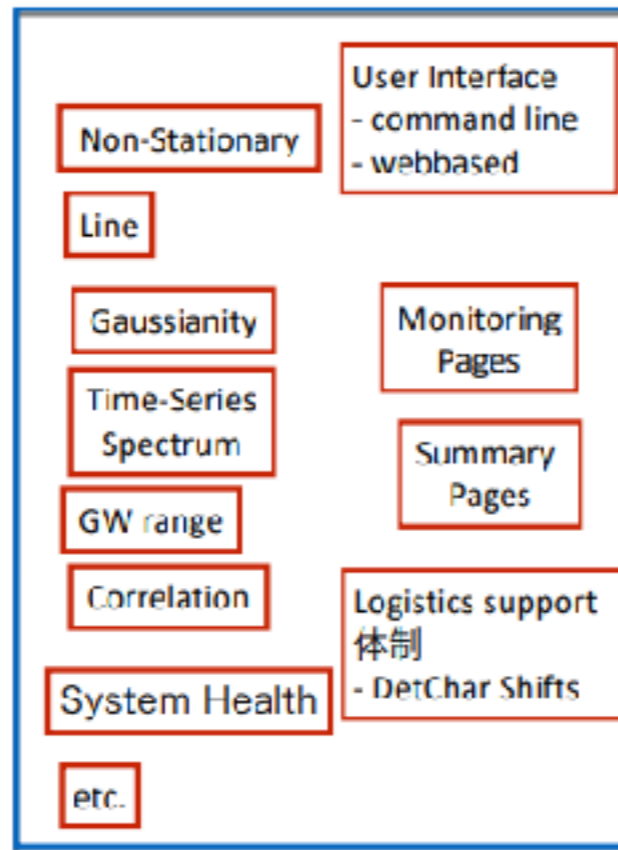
User Interface
- command line
- webbased

Non-Stationary

Line

Gaussianity

Monitoring Pages

Time-Series Spectrum

Summary Pages

GW range

Correlation

Logistics support 体制
- DetChar Shifts

System Health

etc.